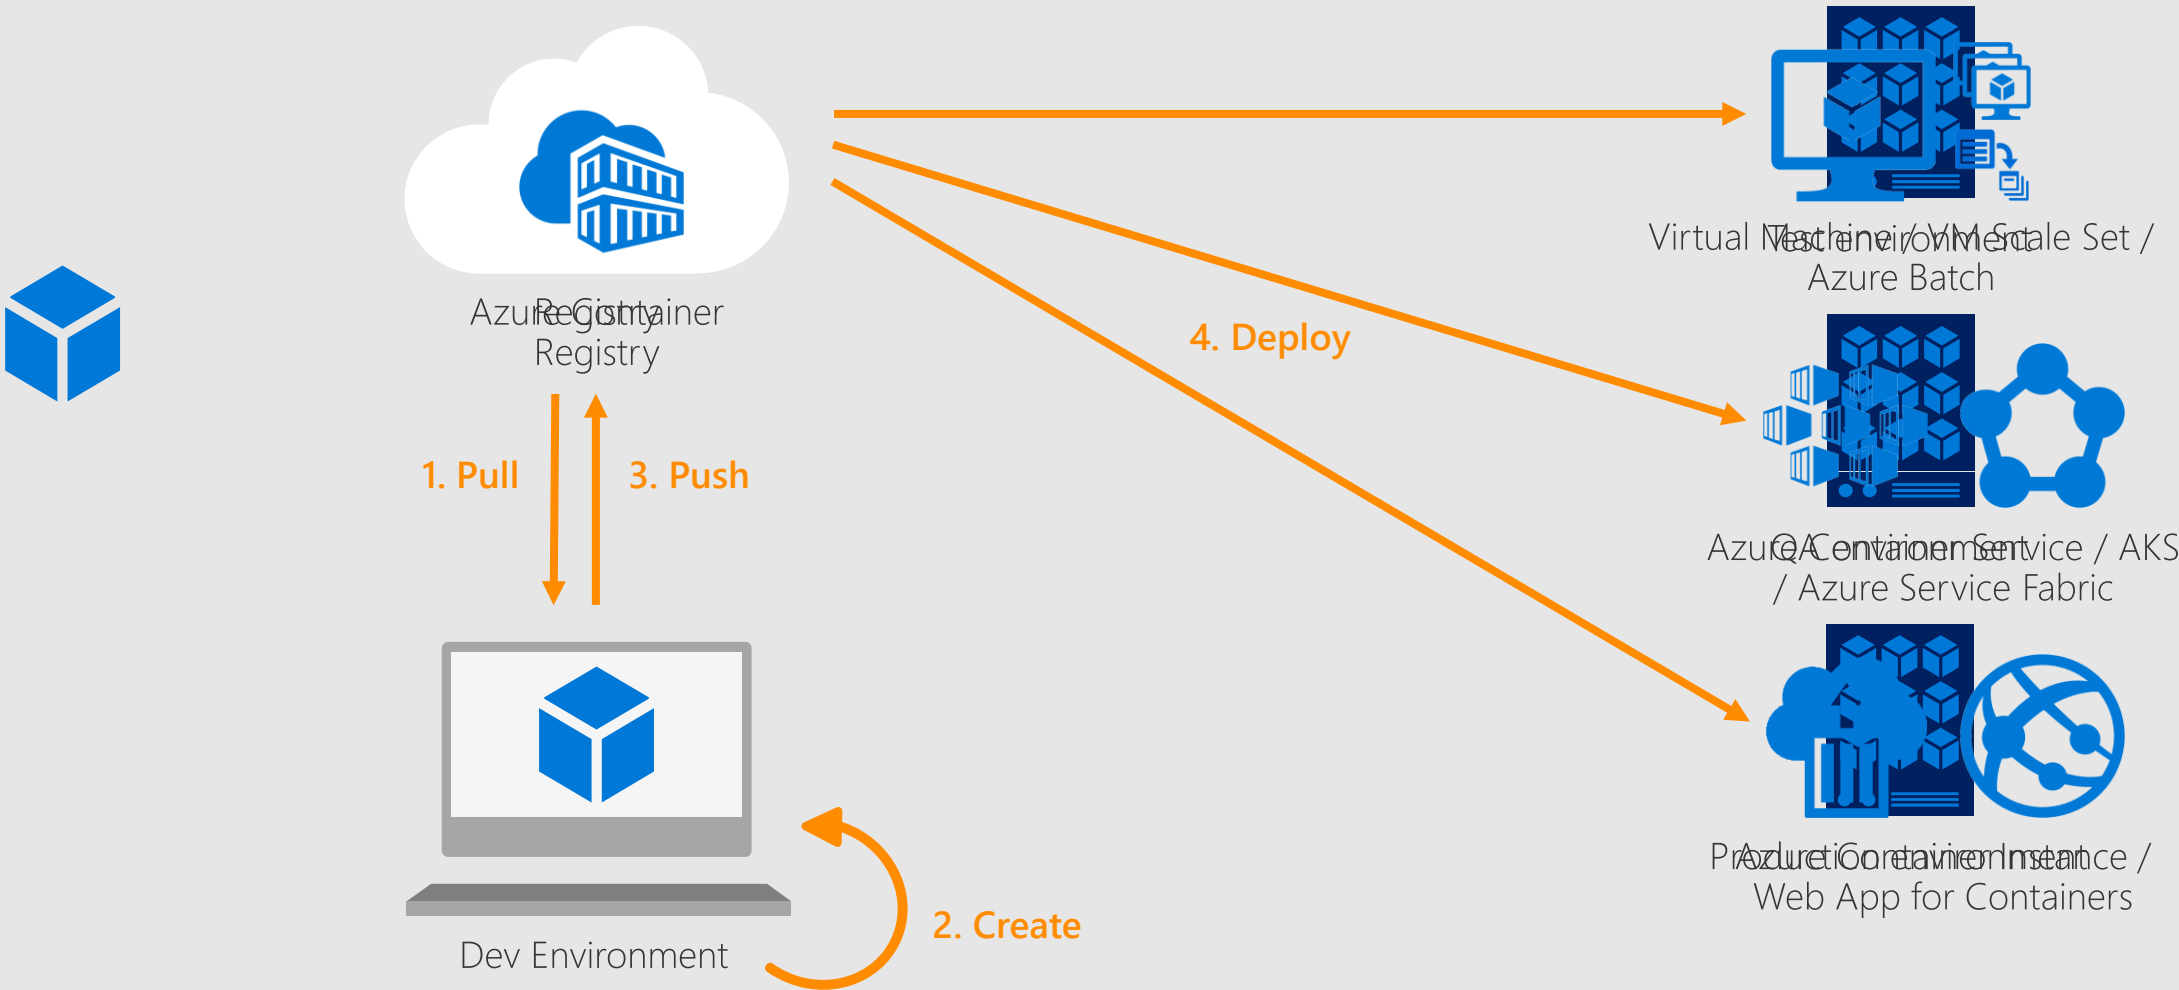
Azure Container Registry

Registry

1. Pull

3. Push

Dev Environment

2. Create

4. Deploy

Virtual Machine / VM Scale Set / Azure Batch

Test environment

Azure Container Service / AKS / Azure Service Fabric

QA environment

Azure Container Instance / Web App for Containers

Production environment